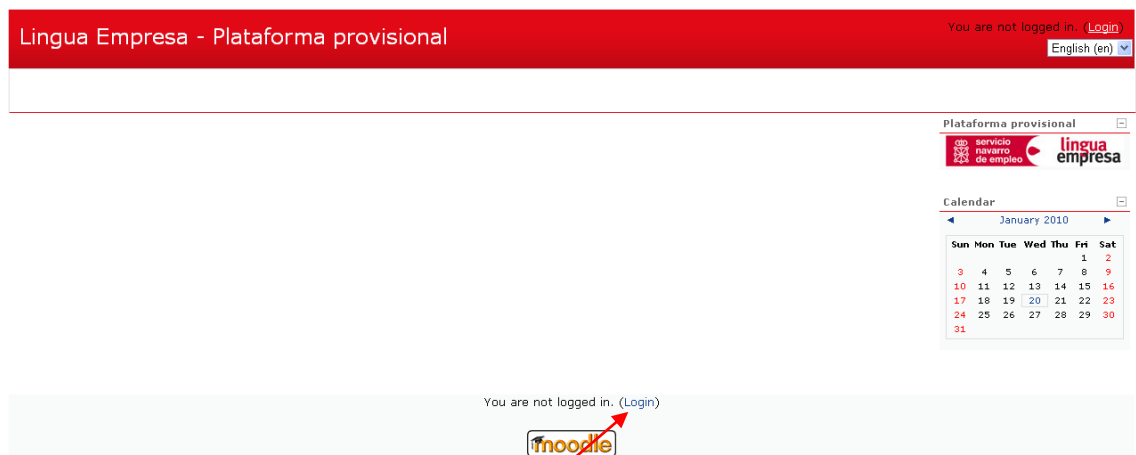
Lingua Empresa - Plataforma provisional

You are not logged in. (Login)

English (en)

Plataforma provisional

servicio navarro de empleo

lingua empresa

Calendar

◄ January 2010 ►

| Sun | Mon | Tue | Wed | Thu | Fri | Sat |
|---|---|---|---|---|---|---|
| | | | | | 1 | 2 |
| 3 | 4 | 5 | 6 | 7 | 8 | 9 |
| 10 | 11 | 12 | 13 | 14 | 15 | 16 |
| 17 | 18 | 19 | 20 | 21 | 22 | 23 |
| 24 | 25 | 26 | 27 | 28 | 29 | 30 |
| 31 | | | | | | |

You are not logged in. (Login)

moodle